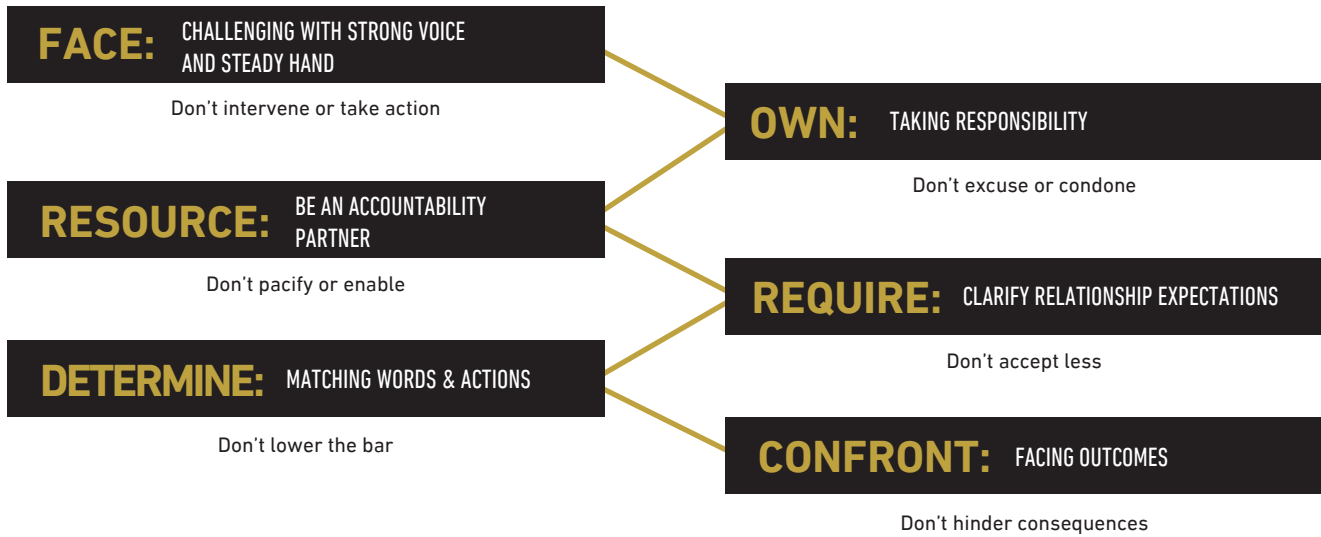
FACE: CHALLENGING WITH STRONG VOICE AND STEADY HAND

Don’t intervene or take action

OWN: TAKING RESPONSIBILITY

Don’t excuse or condone

RESOURCE: BE AN ACCOUNTABILITY PARTNER

Don’t pacify or enable

REQUIRE: CLARIFY RELATIONSHIP EXPECTATIONS

Don’t accept less

DETERMINE: MATCHING WORDS & ACTIONS

Don’t lower the bar

CONFRONT: FACING OUTCOMES

Don’t hinder consequences